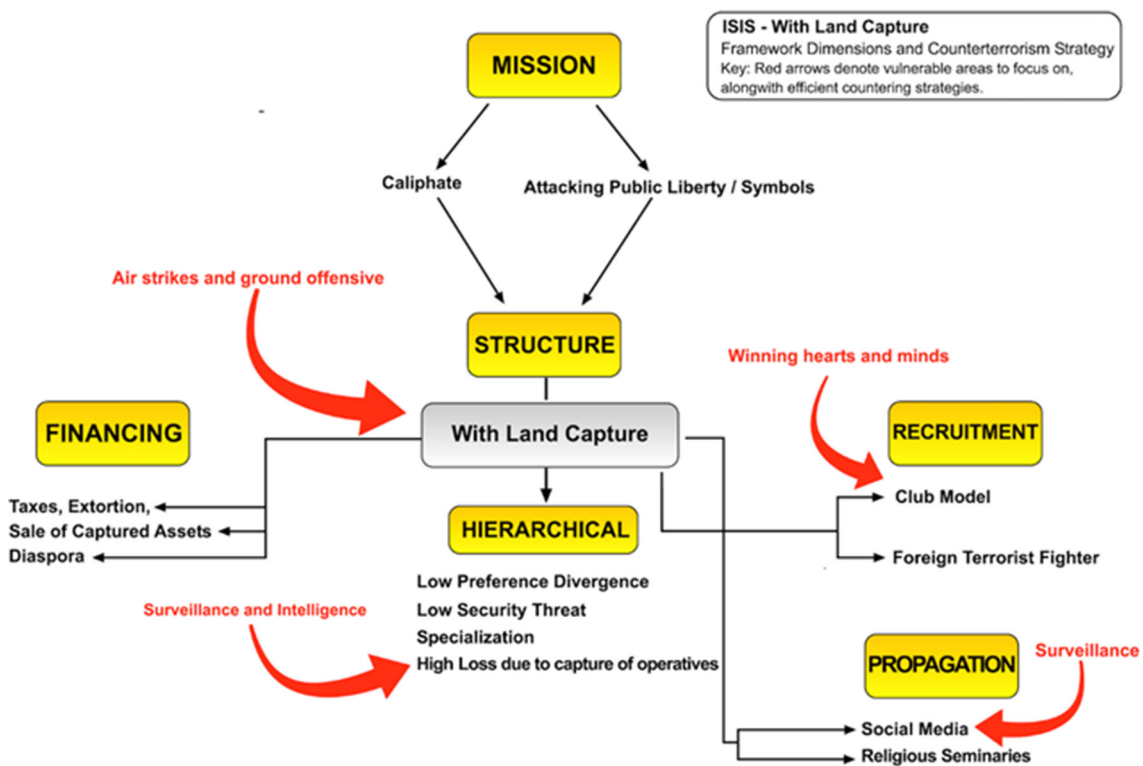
ISIS - With Land Capture
Framework Dimensions and Counterterrorism Strategy
Key: Red arrows denote vulnerable areas to focus on, alongwith efficient countering strategies.

MISSION

Caliphate

Attacking Public Liberty / Symbols

Air strikes and ground offensive

STRUCTURE

Winning hearts and minds

FINANCING

With Land Capture

RECRUITMENT

Taxes, Extortion,
Sale of Captured Assets
Diaspora

HIERARCHICAL

Club Model

Foreign Terrorist Fighter

Low Preference Divergence
Low Security Threat
Specialization
High Loss due to capture of operatives

Surveillance and Intelligence

PROPAGATION

Surveillance

Social Media
Religious Seminaries